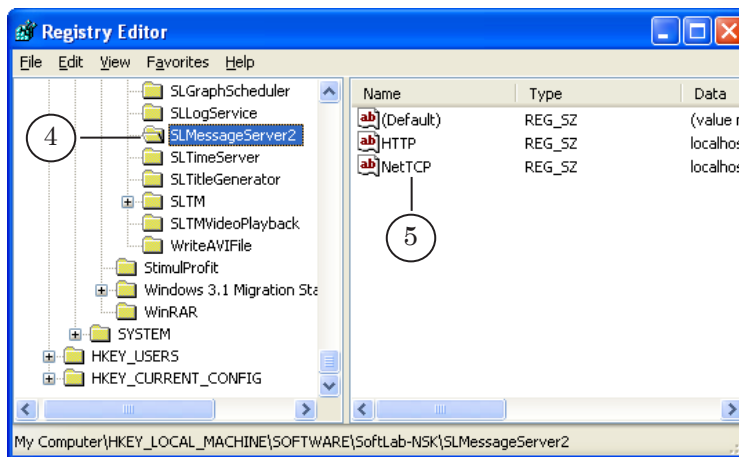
Registry Editor

File Edit View Favorites Help

SLGraphScheduler
SLLogService
4
SLMessageServer2
SLTimeServer
SLTitleGenerator
SLTM
SLTMVideoPlayback
WriteAVIFile
StimulProfit
Windows 3.1 Migration Sta
WinRAR
SYSTEM
HKEY_USERS
HKEY_CURRENT_CONFIG

| Name | Type | Data |
|---|---|---|
| ab (Default) | REG_SZ | (value r |
| ab HTTP | REG_SZ | localhos |
| ab NetTCP | REG_SZ | localhos |

5

My Computer\HKEY_LOCAL_MACHINE\SOFTWARE\SoftLab-NSK\SLMessageServer2